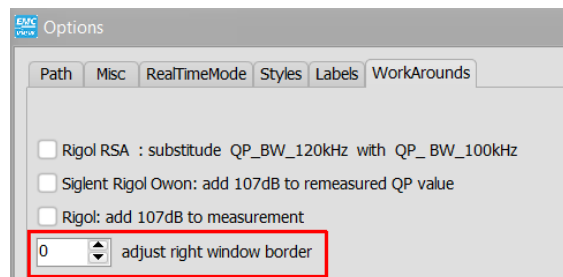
EMC view
Options

Path | Misc | RealTimeMode | Styles | Labels | WorkArounds

Rigol RSA : substitude QP_BW_120kHz with QP_ BW_100kHz

Siglent Rigol Owon: add 107dB to remeasured QP value

Rigol: add 107dB to measurement

0 adjust right window border